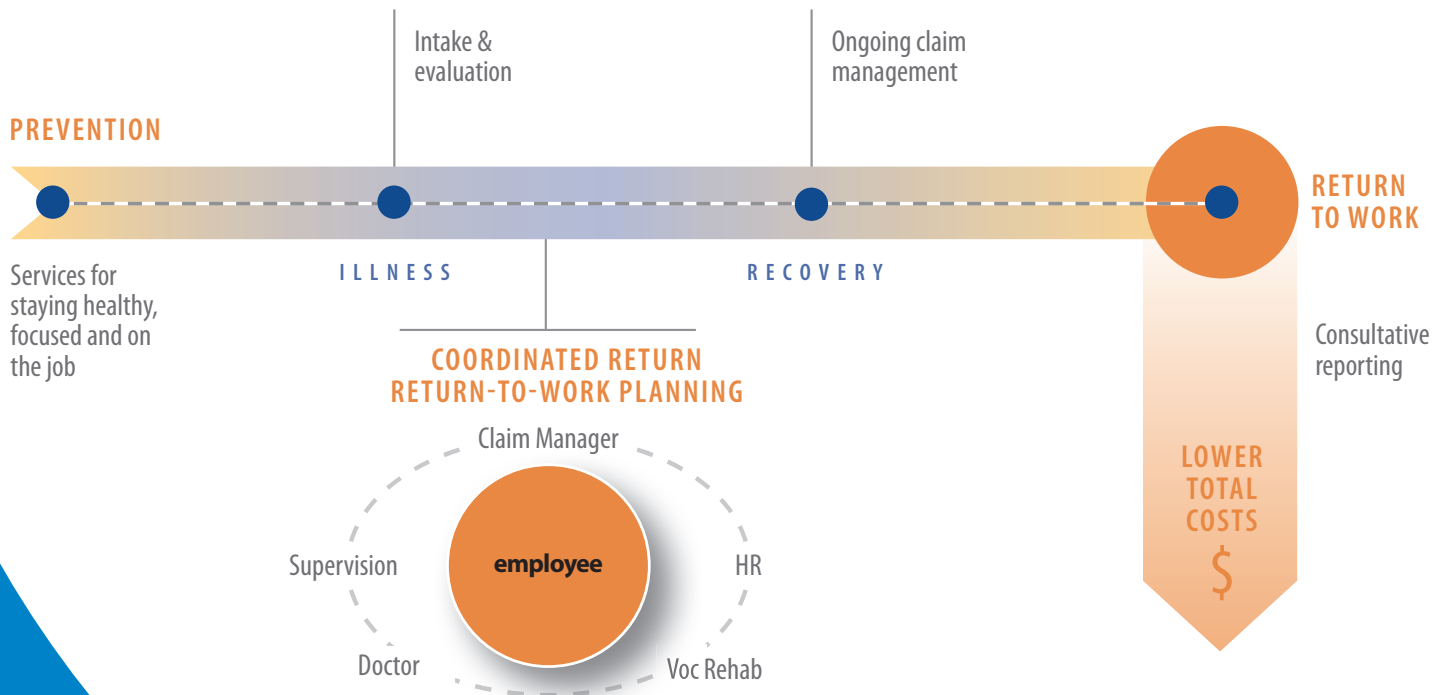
Intake & evaluation

Ongoing claim management

PREVENTION

RETURN TO WORK

Services for staying healthy, focused and on the job

ILLNESS

RECOVERY

COORDINATED RETURN RETURN-TO-WORK PLANNING

Consultative reporting

Claim Manager

Supervision

employee

HR

Doctor

Voc Rehab

LOWER TOTAL COSTS

$